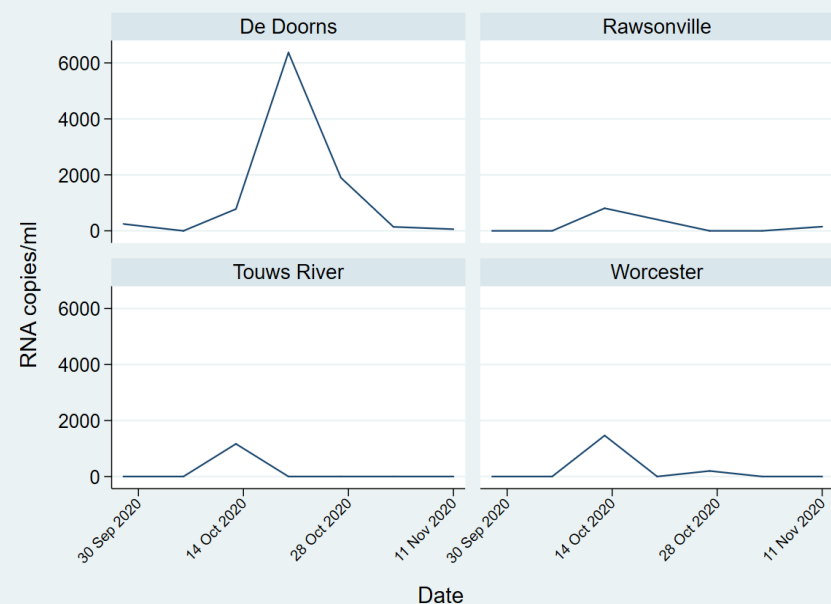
De Doorns

Rawsonville

6000
4000
2000
0

Touws River

Worcester

6000
4000
2000
0

RNA copies/ml

30 Sep 2020
14 Oct 2020
28 Oct 2020
11 Nov 2020

30 Sep 2020
14 Oct 2020
28 Oct 2020
11 Nov 2020

Date